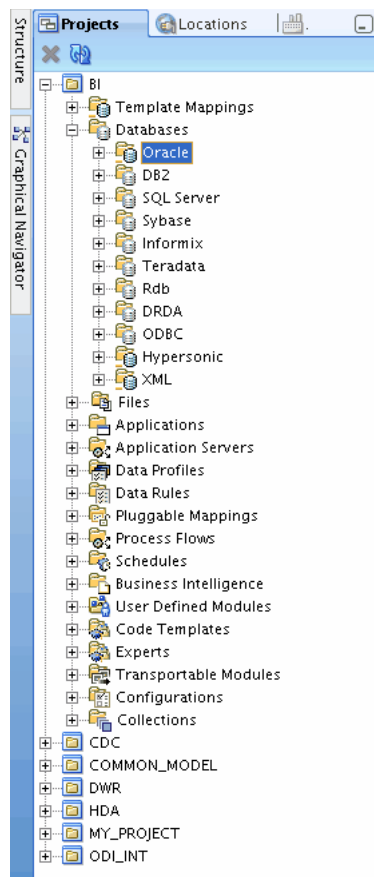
Structure

Graphical Navigator

Projects

Locations

BI

Template Mappings

Databases

Oracle

DB2

SQL Server

Sybase

Informix

Teradata

Rdb

DRDA

ODBC

Hypersonic

XML

Files

Applications

Application Servers

Data Profiles

Data Rules

Pluggable Mappings

Process Flows

Schedules

Business Intelligence

User Defined Modules

Code Templates

Experts

Transportable Modules

Configurations

Collections

CDC

COMMON_MODEL

DWR

HDA

MY_PROJECT

ODI_INT